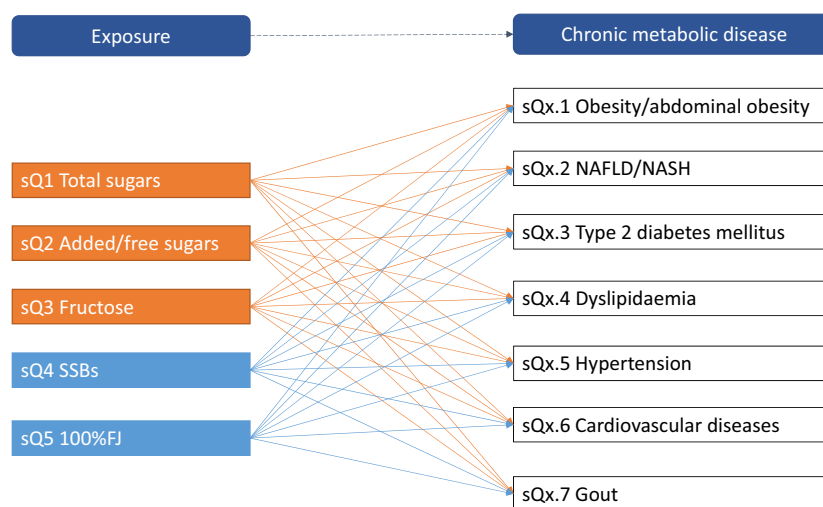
Exposure

Chronic metabolic disease

sQ1 Total sugars

sQ2 Added/free sugars

sQ3 Fructose

sQ4 SSBs

sQ5 100%FJ

sQx.1 Obesity/abdominal obesity

sQx.2 NAFLD/NASH

sQx.3 Type 2 diabetes mellitus

sQx.4 Dyslipidaemia

sQx.5 Hypertension

sQx.6 Cardiovascular diseases

sQx.7 Gout